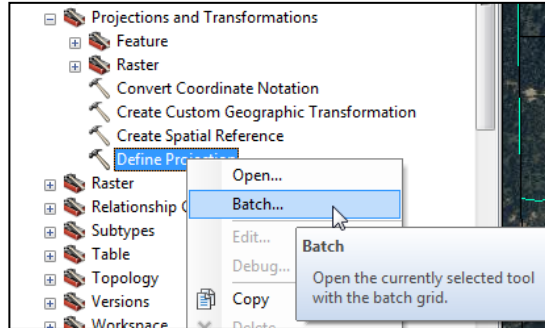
Projections and Transformations
Feature
Raster
Convert Coordinate Notation
Create Custom Geographic Transformation
Create Spatial Reference
Define Projection
Raster
Relationship C
Subtypes
Table
Topology
Versions
Workspace

Open...
Batch...
Edit...
Debug...
Copy
Delete

Batch
Open the currently selected tool with the batch grid.